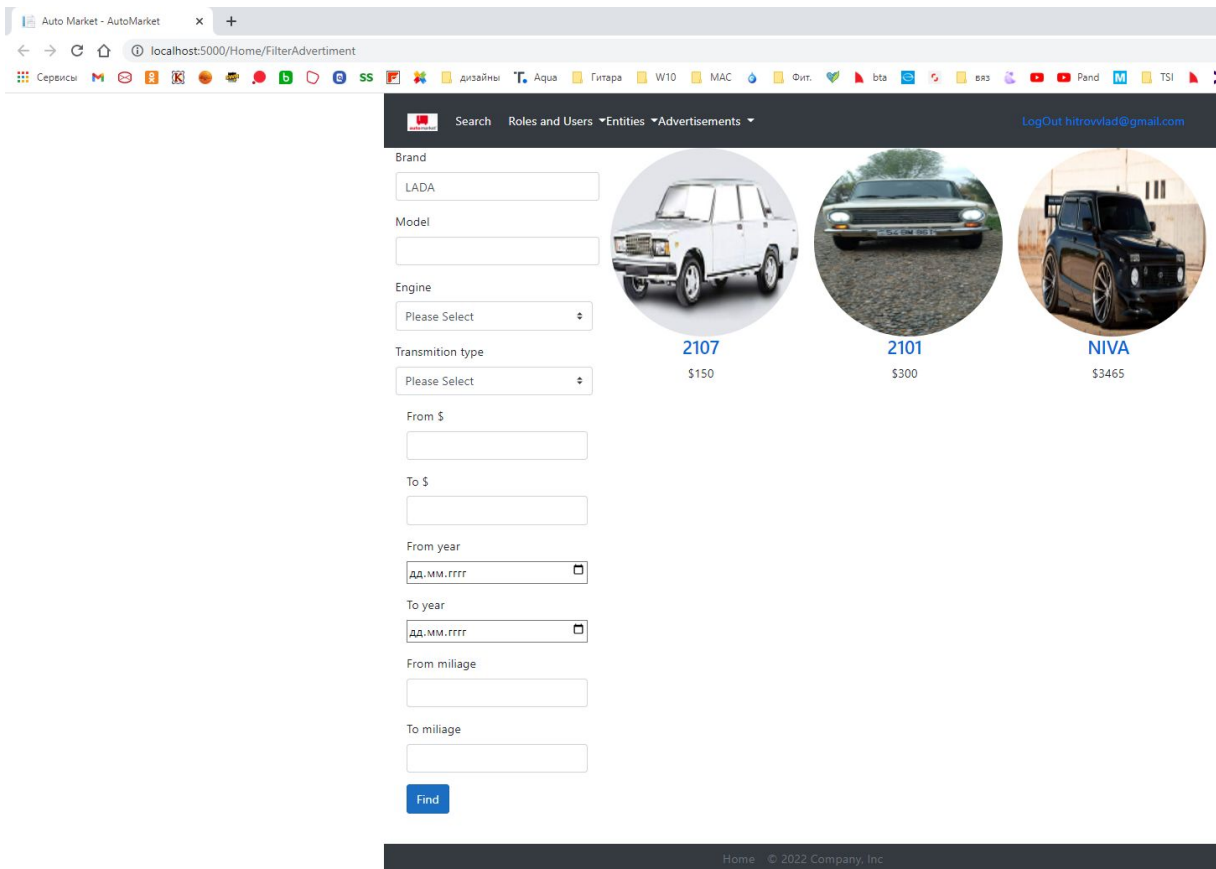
Auto Market - AutoMarket
localhost:5000/Home/FilterAdvertiment
Сервисы M SS дизайны Aqua Гитара W10 MAC Фит. bta вяз Pand TSI

Search Roles and Users Entities Advertisements
LogOut hitrowlad@gmail.com

Brand
LADA
Model
Engine
Please Select
Transmition type
Please Select
From $
To $
From year
дд.мм.гггг
To year
дд.мм.гггг
From miliage
To miliage
Find

2107
$150
2101
$300
NIVA
$3465

Home © 2022 Company, Inc